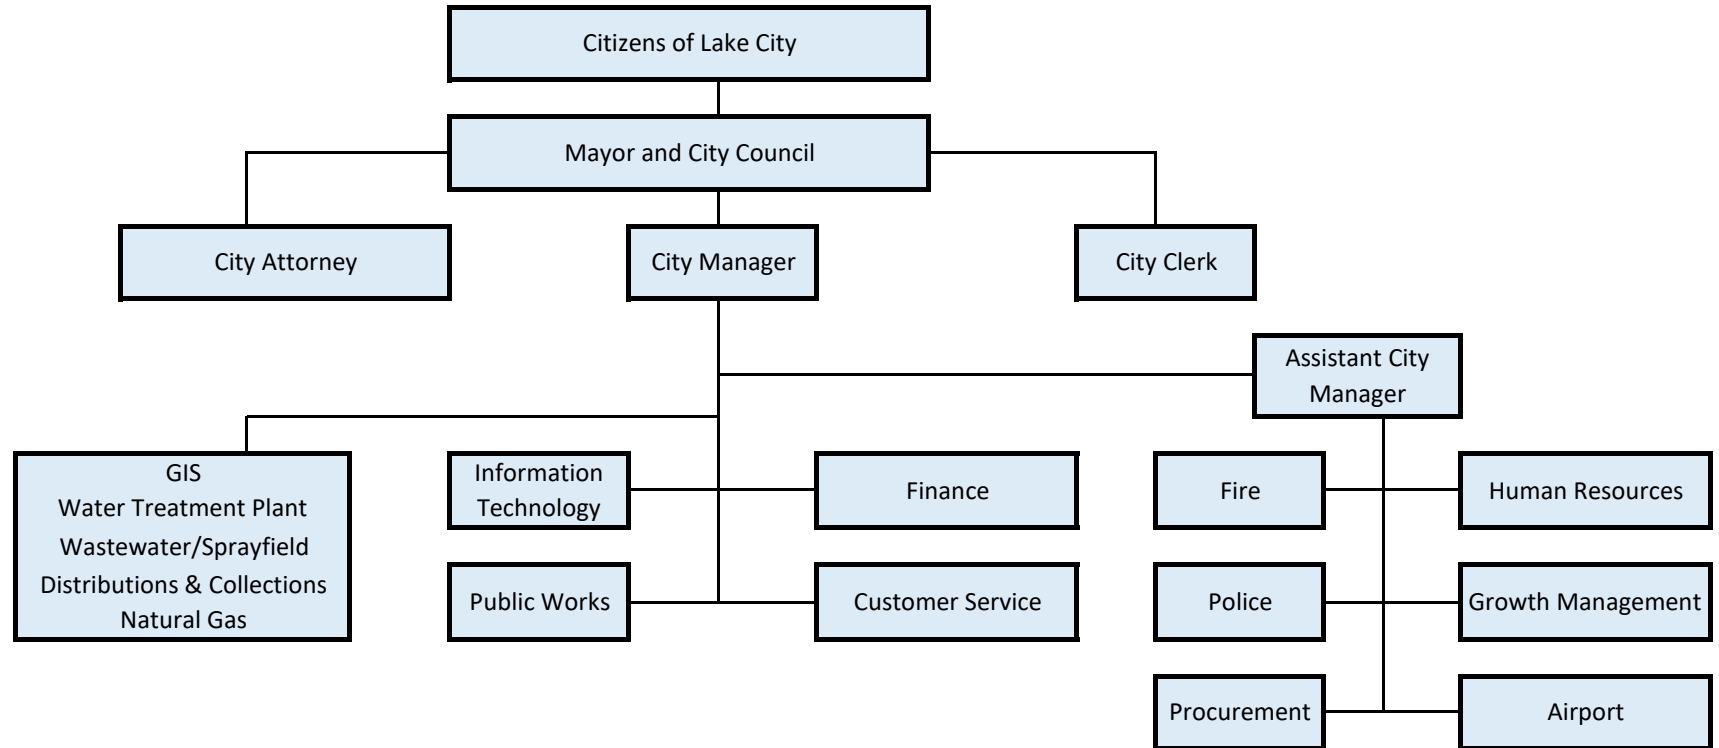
Citizens of Lake City

Mayor and City Council

City Attorney

City Manager

City Clerk

Assistant City Manager

GIS
Water Treatment Plant
Wastewater/Sprayfield
Distributions & Collections
Natural Gas

Information Technology

Finance

Public Works

Customer Service

Fire

Human Resources

Police

Growth Management

Procurement

Airport